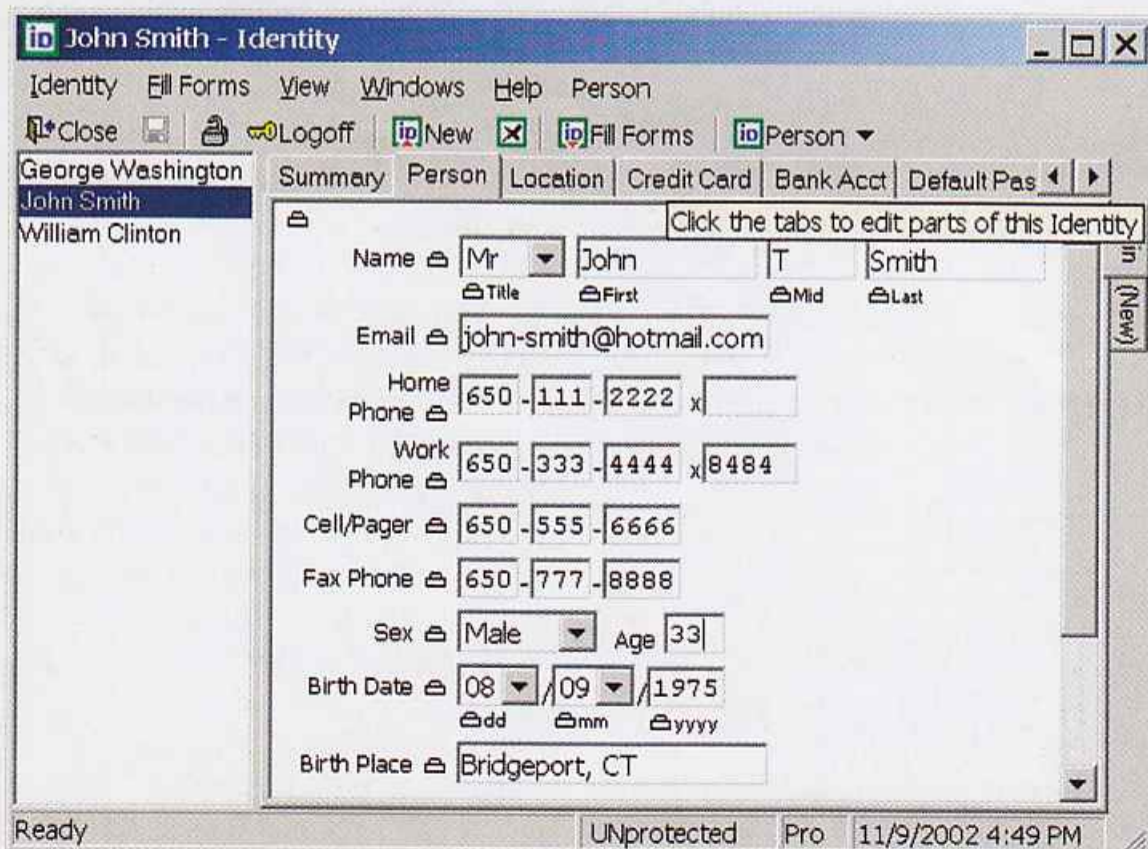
John Smith - Identity

Identity Fill Forms View Windows Help Person

Close Logoff New Fill Forms Person

George Washington
John Smith
William Clinton

Summary Person Location Credit Card Bank Acct Default Pas

Click the tabs to edit parts of this Identity

Name Mr John T Smith
Title First Mid Last

Email john-smith@hotmail.com

Home Phone 650 - 111 - 2222 x

Work Phone 650 - 333 - 4444 x 8484

Cell/Pager 650 - 555 - 6666

Fax Phone 650 - 777 - 8888

Sex Male Age 33

Birth Date 08 / 09 / 1975
dd mm yyyy

Birth Place Bridgeport, CT

(New)

Ready UNprotected Pro 11/9/2002 4:49 PM